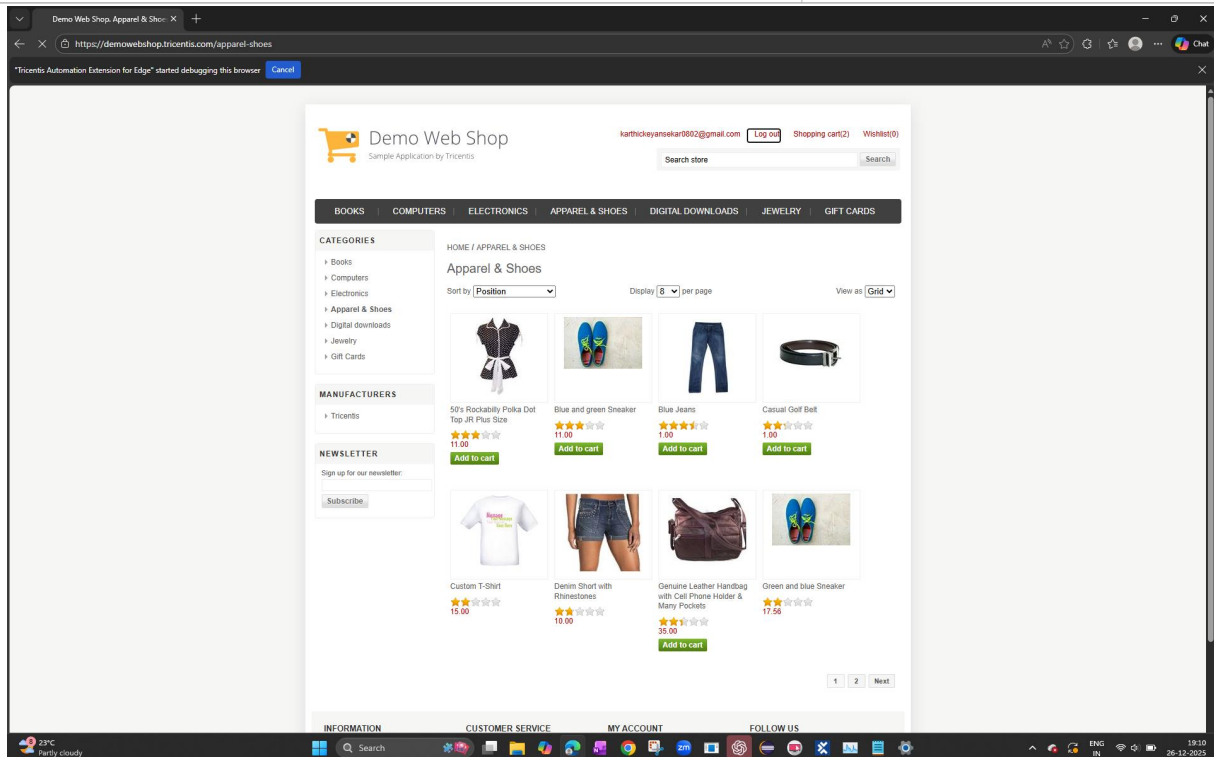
Demo Web Shop. Apparel & Shoe ×

https://demowebshop.tricentis.com/apparel-shoes

"Tricentis Automation Extension for Edge" started debugging this browser Cancel

Chat

Demo Web Shop
Sample Application by Tricentis

karthickeyansekar0802@gmail.com Log out Shopping cart(2) Wishlist(0)

Search store Search

BOOKS | COMPUTERS | ELECTRONICS | APPAREL & SHOES | DIGITAL DOWNLOADS | JEWELRY | GIFT CARDS

CATEGORIES
Books
Computers
Electronics
Apparel & Shoes
Digital downloads
Jewelry
Gift Cards

MANUFACTURERS
Tricentis

NEWSLETTER
Sign up for our newsletter:
Subscribe

HOME / APPAREL & SHOES

Apparel & Shoes

Sort by Position Display 8 per page View as Grid

50's Rockabilly Polka Dot Top JR Plus Size
11.00
Add to cart

Blue and green Sneaker
11.00
Add to cart

Blue Jeans
1.00
Add to cart

Casual Golf Belt
1.00
Add to cart

Custom T-Shirt
15.00

Denim Short with Rhinestones
10.00

Genuine Leather Handbag with Cell Phone Holder & Many Pockets
35.00
Add to cart

Green and blue Sneaker
17.56

1 2 Next

INFORMATION CUSTOMER SERVICE MY ACCOUNT FOLLOW US

23°C
Partly cloudy

Search

ENG IN 19:10 26-12-2025